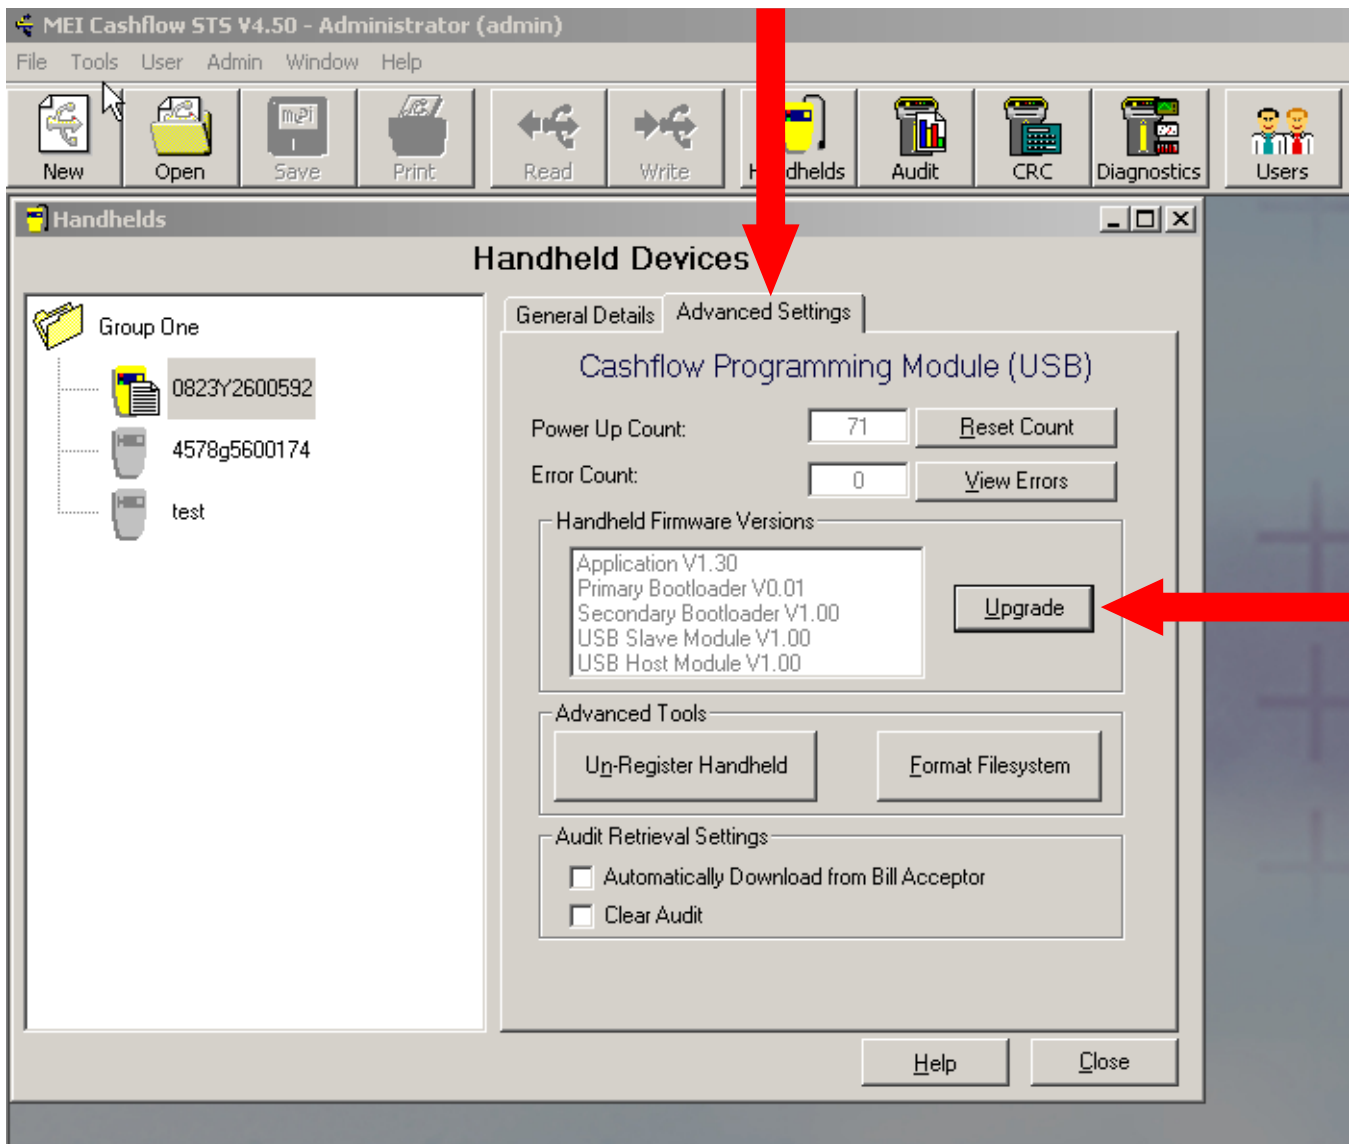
MEI Cashflow STS V4.50 - Administrator (admin)

File Tools User Admin Window Help

New Open Save Print Read Write H dhelds Audit CRC Diagnostics Users

Handhelds

Handheld Devices

Group One
0823Y2600592
4578g5600174
test

General Details Advanced Settings

Cashflow Programming Module (USB)

Power Up Count: 71 Reset Count
Error Count: 0 View Errors

Handheld Firmware Versions
Application V1.30
Primary Bootloader V0.01
Secondary Bootloader V1.00
USB Slave Module V1.00
USB Host Module V1.00
Upgrade

Advanced Tools
Un-Register Handheld
Format Filesystem

Audit Retrieval Settings
Automatically Download from Bill Acceptor
Clear Audit

Help Close